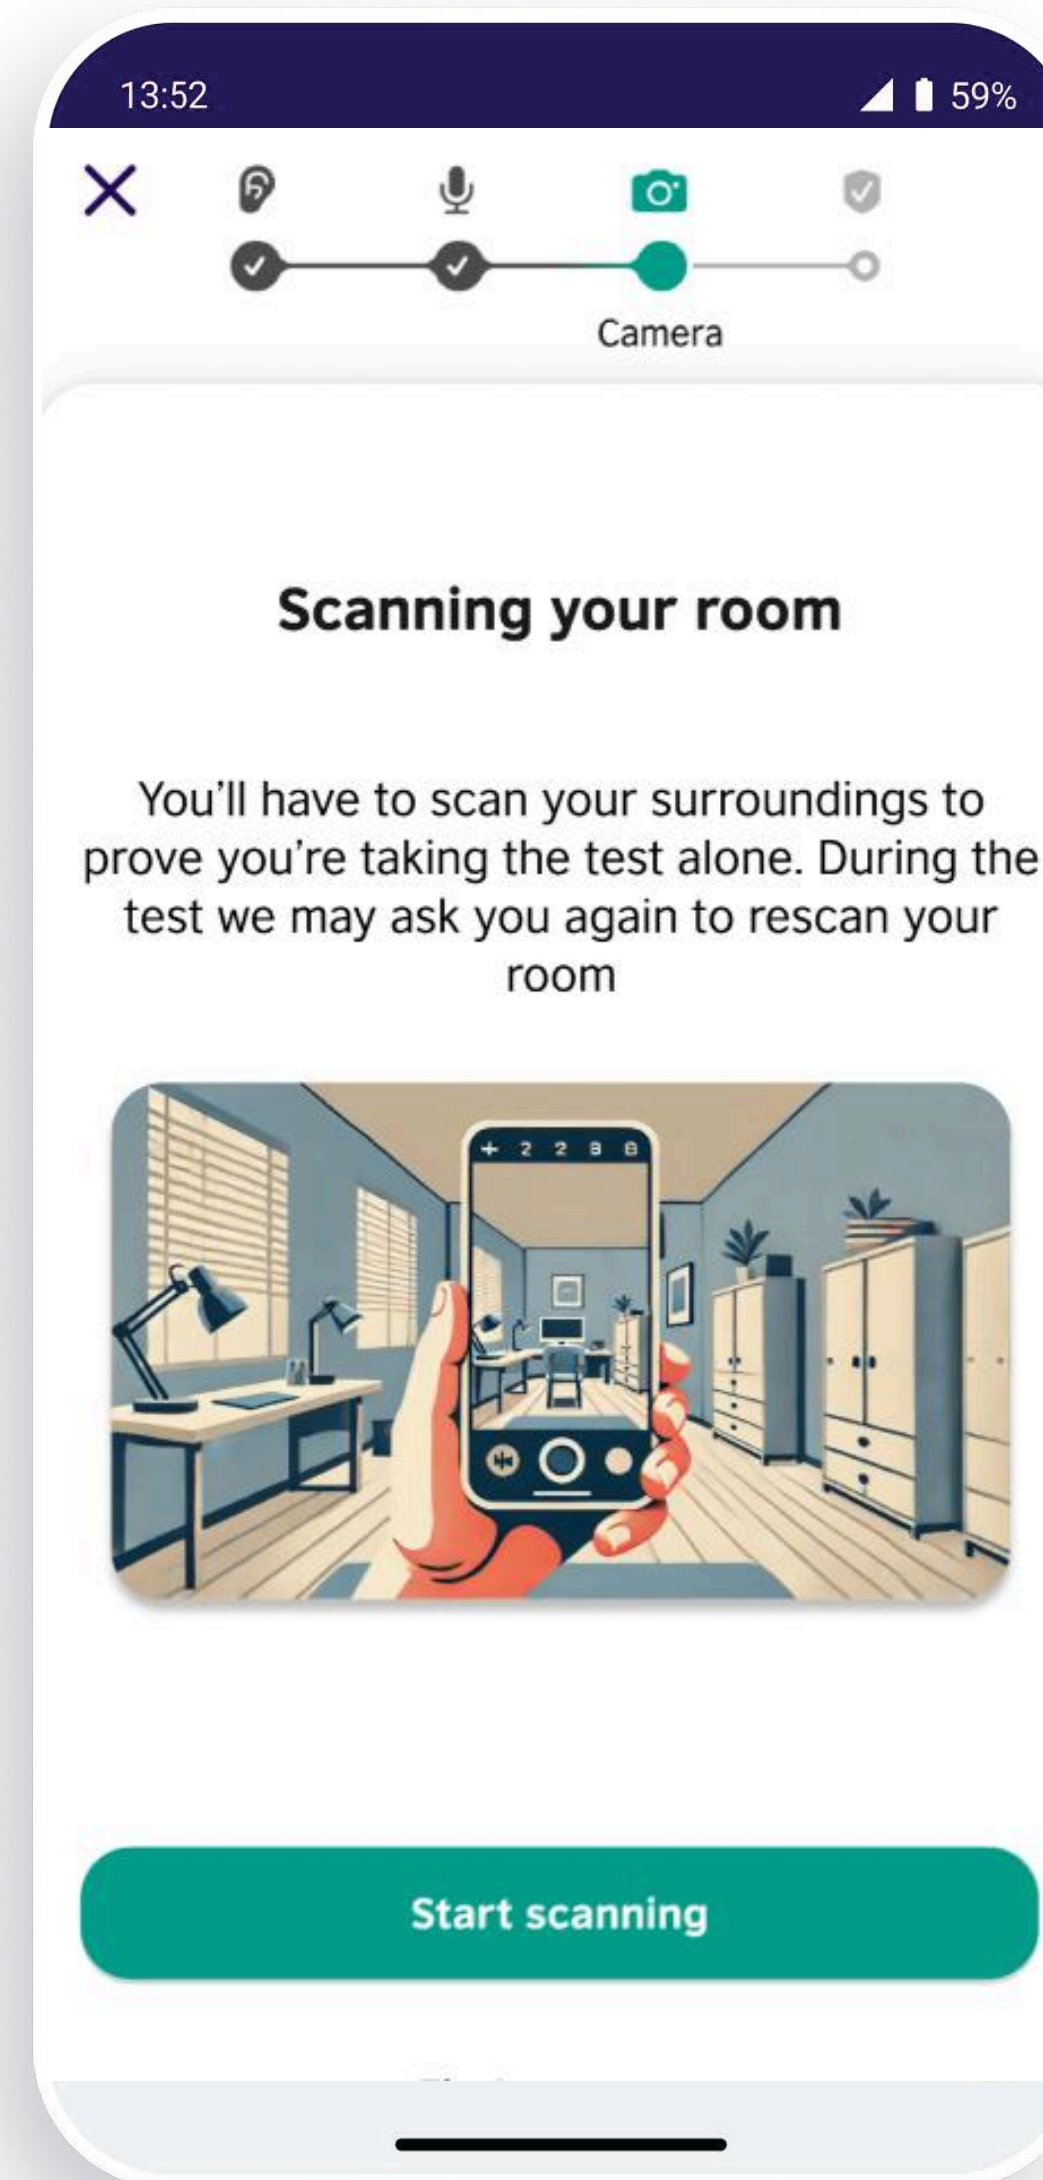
13:52

59%

Camera

Scanning your room

You'll have to scan your surroundings to prove you're taking the test alone. During the test we may ask you again to rescan your room

+ 2 2 8 8

Start scanning

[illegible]